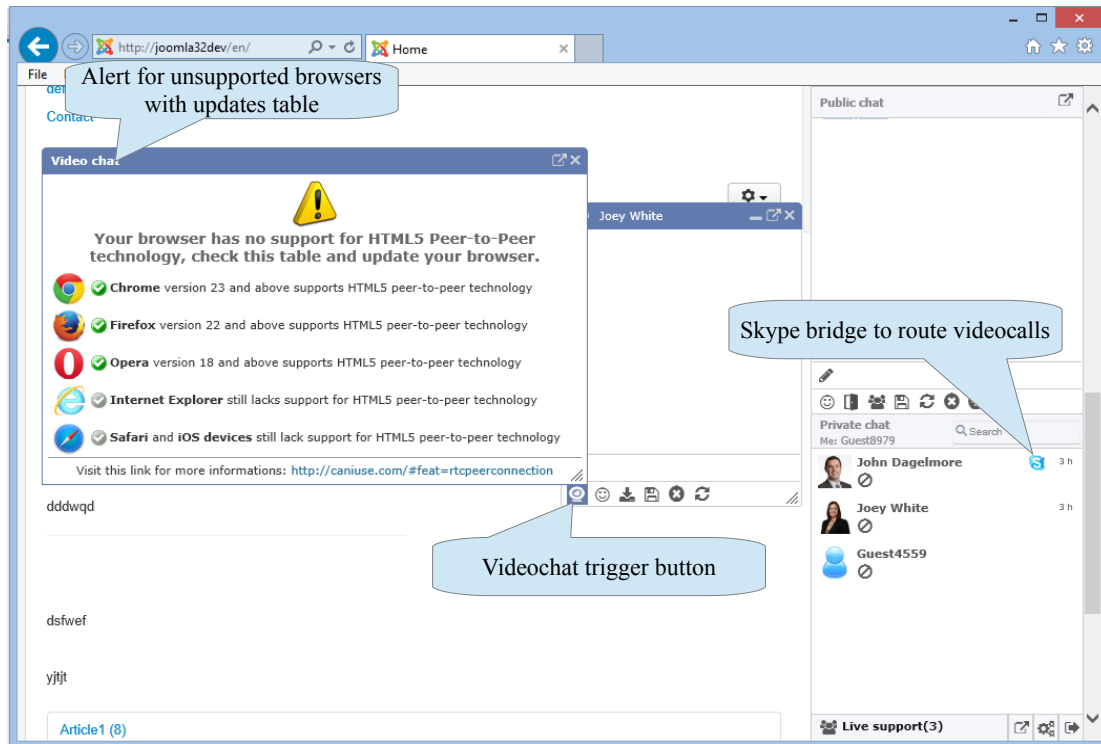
http://joomla32dev/en/
Home
File
Alert for unsupported browsers with updates table
def
Contact
Video chat
Your browser has no support for HTML5 Peer-to-Peer technology, check this table and update your browser.
Chrome version 23 and above supports HTML5 peer-to-peer technology
Firefox version 22 and above supports HTML5 peer-to-peer technology
Opera version 18 and above supports HTML5 peer-to-peer technology
Internet Explorer still lacks support for HTML5 peer-to-peer technology
Safari and iOS devices still lack support for HTML5 peer-to-peer technology
Visit this link for more informations: http://caniuse.com/#feat=rtcpeerconnection
Joey White
dddwqd
Videochat trigger button
dsfwef
yjtjt
Article1 (8)
Public chat
Skype bridge to route videocalls
Private chat
Me: Guest8979
Search
John Dagelmore
3 h
Joey White
3 h
Guest4559
Live support(3)